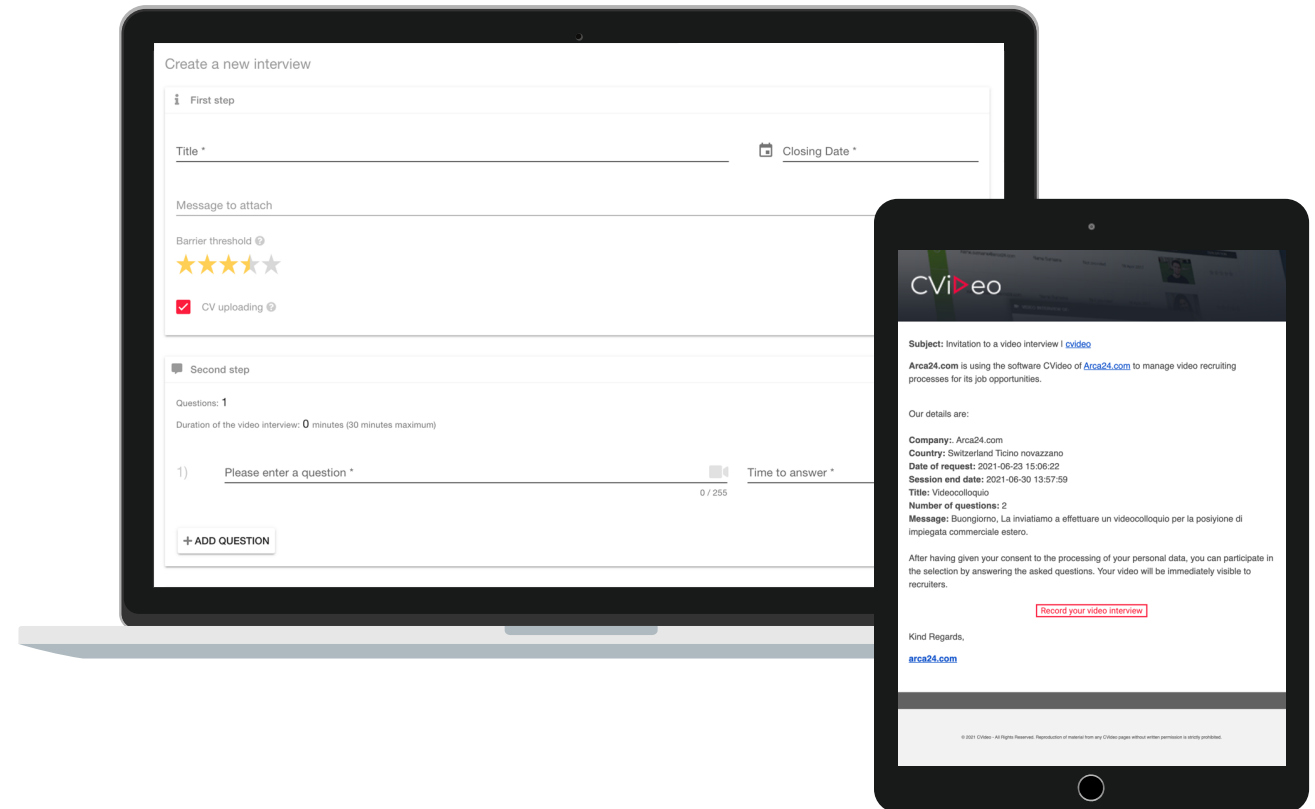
Create a new interview

First step

Title *

Closing Date *

Message to attach

Barrier threshold

CV uploading

Second step

Questions: 1

Duration of the video interview: 0 minutes (30 minutes maximum)

1) Please enter a question *

0 / 255

Time to answer *

+ ADD QUESTION

CViDeo

**Subject:** Invitation to a video interview I cvideo

**Arca24.com** is using the software CVideo of Arca24.com to manage video recruiting processes for its job opportunities.

Our details are:

**Company:**. Arca24.com
**Country:** Switzerland Ticino novazzano
**Date of request:** 2021-06-23 15:06:22
**Session end date:** 2021-06-30 13:57:59
**Title:** Videocolloquio
**Number of questions:** 2
**Message:** Buongiorno, La inviatiamo a effettuare un videocolloquio per la posiyione di impiegata commerciale estero.

After having given your consent to the processing of your personal data, you can participate in the selection by answering the asked questions. Your video will be immediately visible to recruiters.

Record your video interview

Kind Regards,

arca24.com

© 2021 CVideo - All Rights Reserved. Reproduction of material from any CVideo pages without written permission is strictly prohibited.